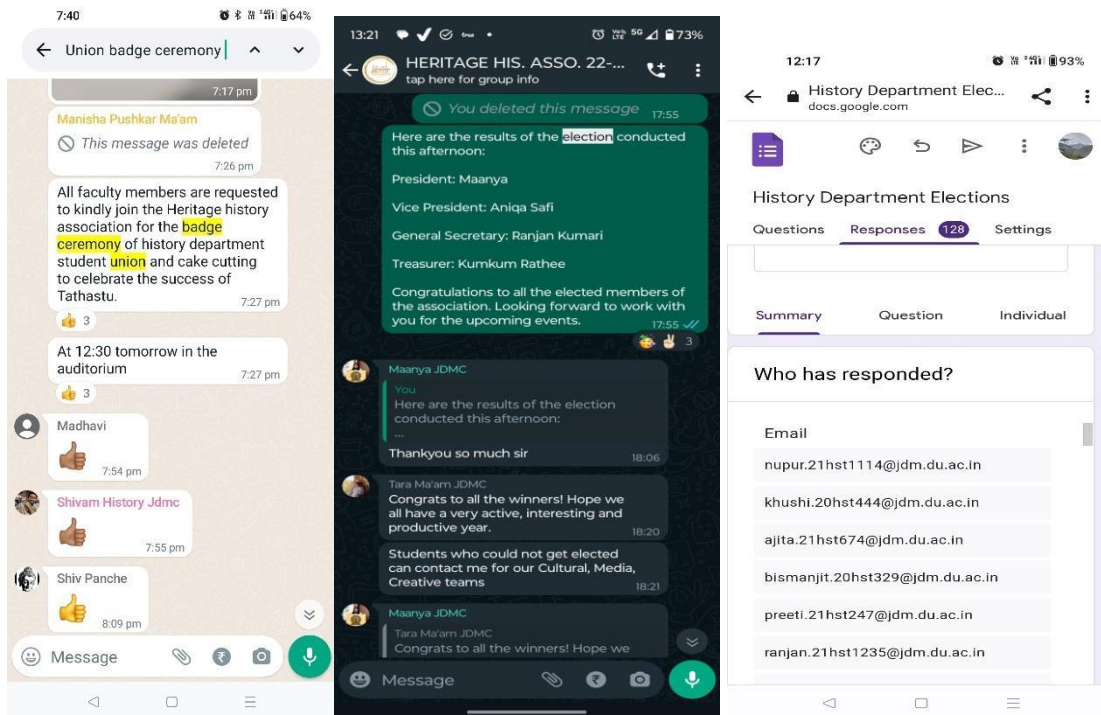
7:40 64%

Union badge ceremony

7:17 pm

Manisha Pushkar Ma'am

This message was deleted

7:26 pm

All faculty members are requested to kindly join the Heritage history association for the badge ceremony of history department student union and cake cutting to celebrate the success of Tathastu.

7:27 pm

3

At 12:30 tomorrow in the auditorium

7:27 pm

3

Madhavi

7:54 pm

Shivam History Jdmc

7:55 pm

Shiv Panche

8:09 pm

Message

13:21 73%

HERITAGE HIS. ASSO. 22-...

tap here for group info

You deleted this message 17:55

Here are the results of the election conducted this afternoon:

President: Maanya

Vice President: Aniqa Safi

General Secretary: Ranjan Kumari

Treasurer: Kumkum Rathee

Congratulations to all the elected members of the association. Looking forward to work with you for the upcoming events.

17:55

3

Maanya JDMC

You

Here are the results of the election conducted this afternoon:

...

Thankyou so much sir

18:06

Tara Ma'am JDMC

Congrats to all the winners! Hope we all have a very active, interesting and productive year.

18:20

Students who could not get elected can contact me for our Cultural, Media, Creative teams

18:21

Maanya JDMC

Tara Ma'am JDMC

Congrats to all the winners! Hope we

Message

12:17 93%

History Department Elec...

docs.google.com

History Department Elections

Questions Responses 128 Settings

Summary Question Individual

Who has responded?

Email

nupur.21hst1114@jdm.du.ac.in

khushi.20hst444@jdm.du.ac.in

ajita.21hst674@jdm.du.ac.in

bismanjit.20hst329@jdm.du.ac.in

preeti.21hst247@jdm.du.ac.in

ranjan.21hst1235@jdm.du.ac.in